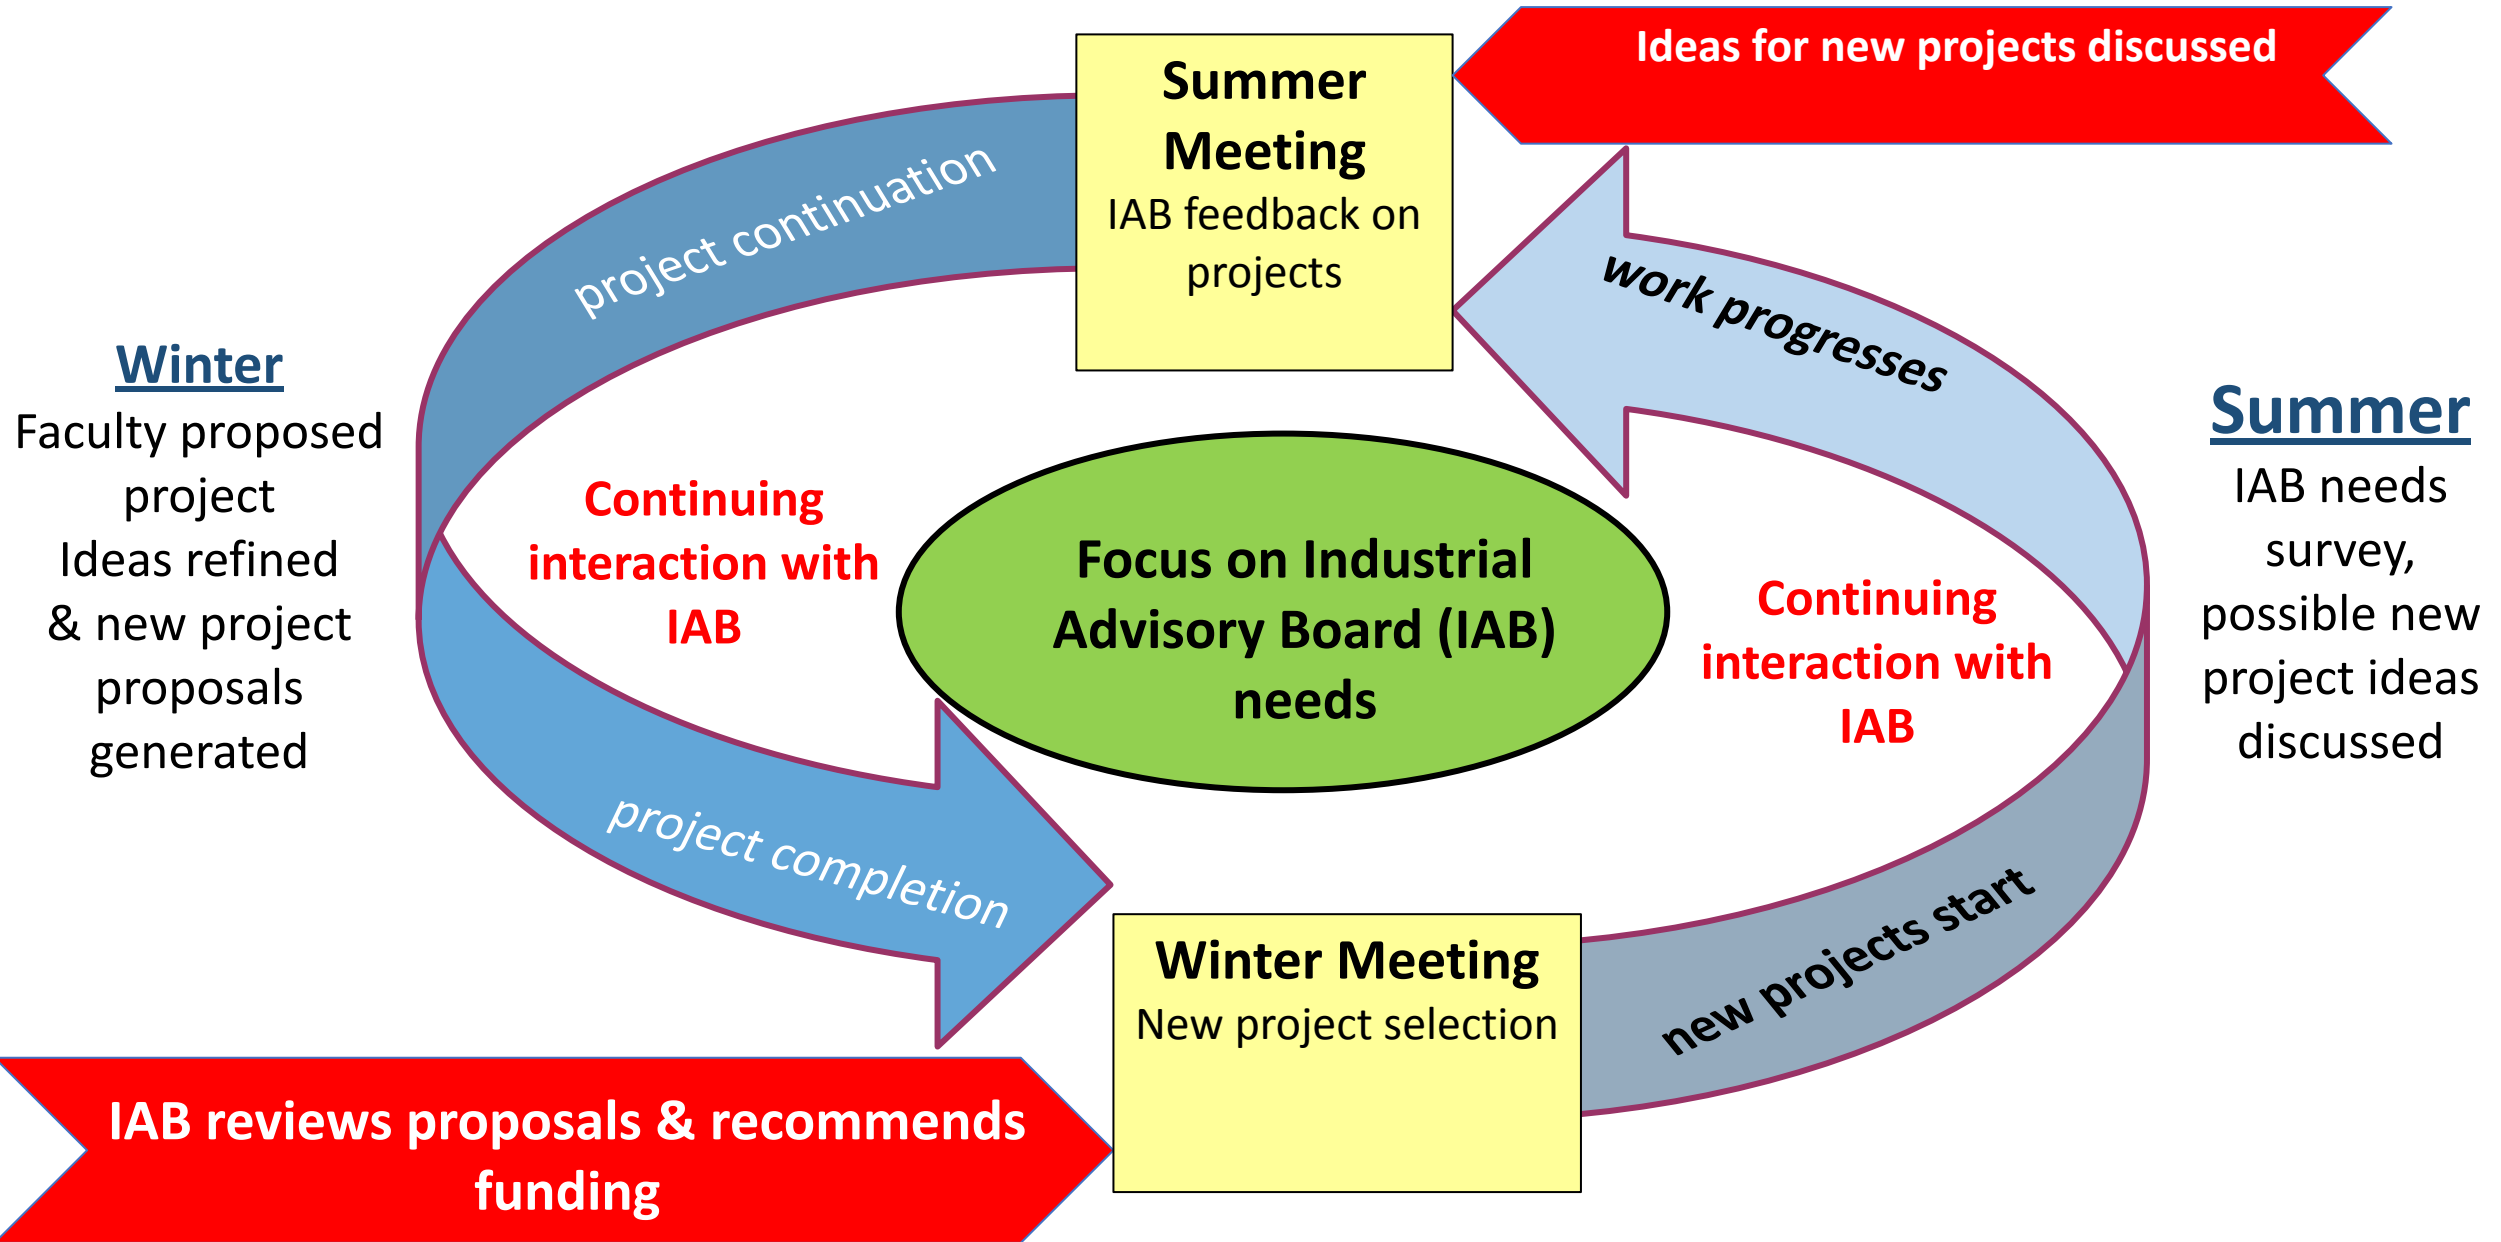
Summer Meeting
IAB feedback on projects

Ideas for new projects discussed

project continuation

work progresses

Winter
Faculty proposed project
Ideas refined & new project proposals generated

Continuing interaction with IAB

Focus on Industrial Advisory Board (IAB) needs

Continuing interaction with IAB

Summer
IAB needs survey, possible new project ideas discussed

project completion

new projects start

Winter Meeting
New project selection

IAB reviews proposals & recommends funding